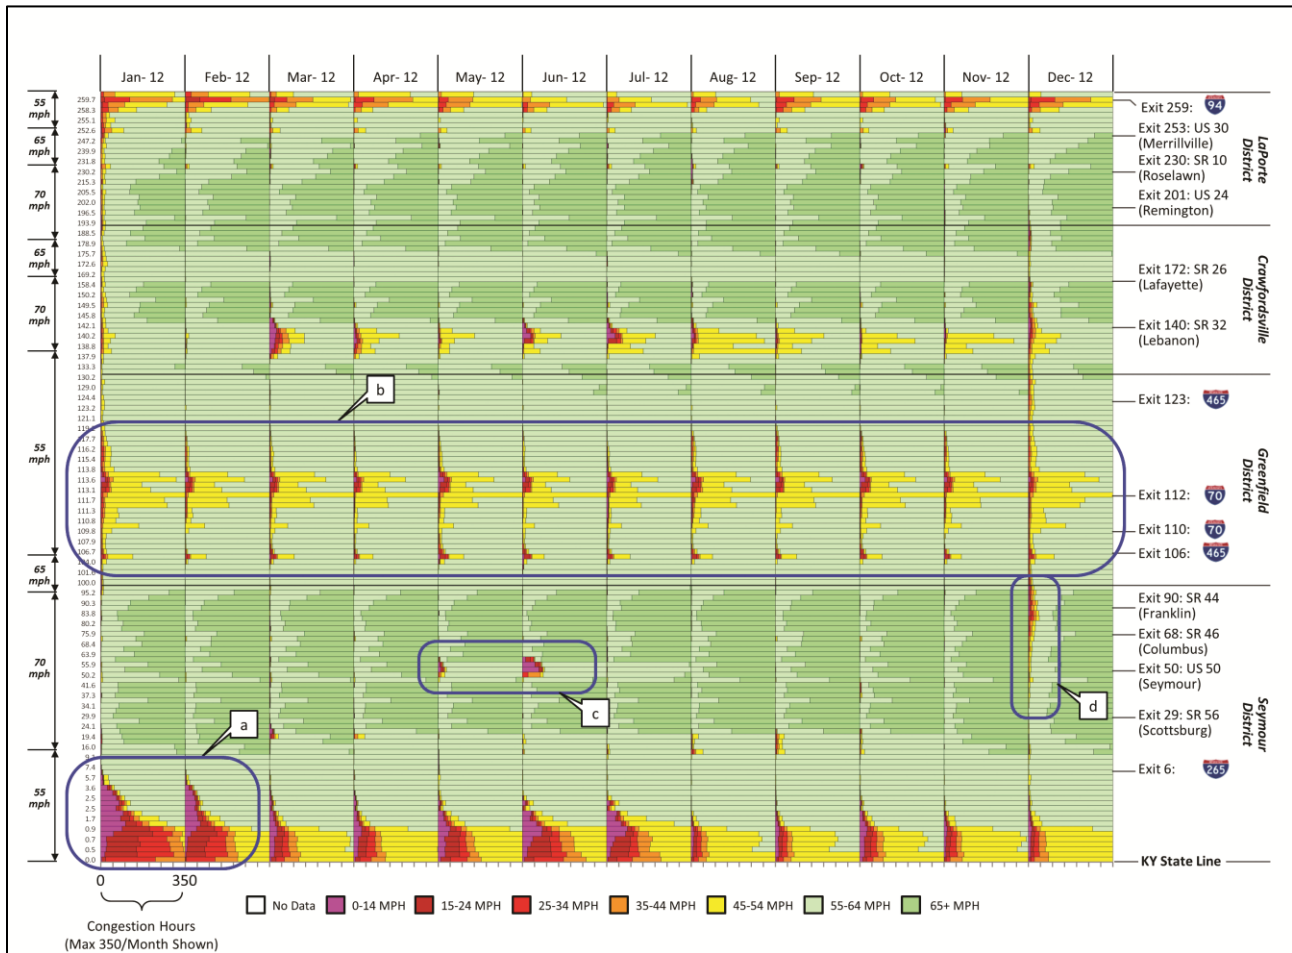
Jan- 12 Feb- 12 Mar- 12 Apr- 12 May- 12 Jun- 12 Jul- 12 Aug- 12 Sep- 12 Oct- 12 Nov- 12 Dec- 12

55 mph
65 mph
70 mph
65 mph
70 mph
55 mph
65 mph
70 mph
55 mph

259.7
258.3
255.1
252.6
247.2
239.9
231.8
230.2
215.3
205.5
202.0
196.5
193.9
188.5
178.9
175.7
172.6
169.2
158.4
150.2
149.5
145.8
142.1
140.2
138.8
137.9
133.3
130.2
129.0
124.4
123.2
121.1
119
117.7
116.2
115.4
113.8
113.6
113.1
112.7
111.7
111.3
110.8
109.8
107.9
106.7
104
101
100.0
95.2
90.3
83.8
80.2
75.9
68.4
63.9
55.9
50.2
46.0
41.6
37.3
34.1
29.9
24.1
19.4
16.0
7.4
5.7
3.6
2.5
2.5
1.7
0.9
0.7
0.5
0.0

Exit 259: 94
Exit 253: US 30 (Merrillville)
Exit 230: SR 10 (Roselawn)
Exit 201: US 24 (Remington)
LaPorte District
Exit 172: SR 26 (Lafayette)
Exit 140: SR 32 (Lebanon)
Crawfordsville District
Exit 123: 465
Exit 112: 70
Exit 110: 70
Exit 106: 465
Greenfield District
Exit 90: SR 44 (Franklin)
Exit 68: SR 46 (Columbus)
Exit 50: US 50 (Seymour)
Exit 29: SR 56 (Scottsburg)
Exit 6: 265
Seymour District
KY State Line

a
b
c
d

0 350
Congestion Hours (Max 350/Month Shown)

No Data 0-14 MPH 15-24 MPH 25-34 MPH 35-44 MPH 45-54 MPH 55-64 MPH 65+ MPH